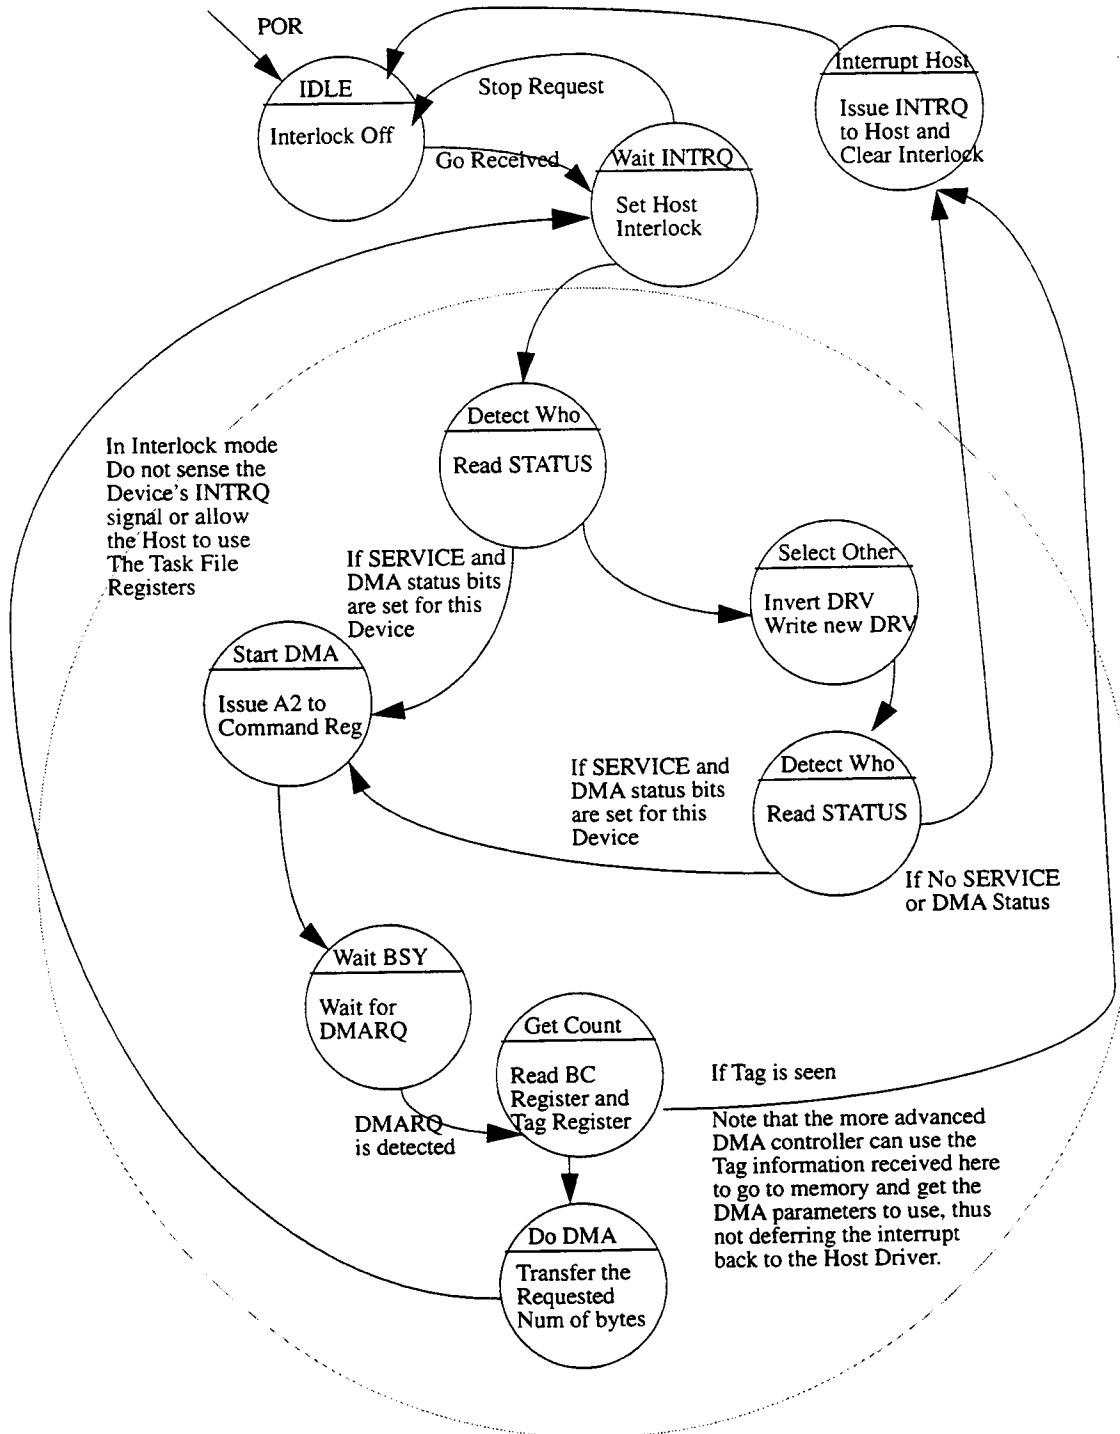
POR

IDLE

Interlock Off

Stop Request

Go Received

Wait INTRQ

Set Host Interlock

Interrupt Host

Issue INTRQ to Host and Clear Interlock

In Interlock mode Do not sense the Device's INTRQ signal or allow the Host to use The Task File Registers

Detect Who

Read STATUS

If SERVICE and DMA status bits are set for this Device

Select Other

Invert DRV Write new DRV

Start DMA

Issue A2 to Command Reg

If SERVICE and DMA status bits are set for this Device

Detect Who

Read STATUS

If No SERVICE or DMA Status

Wait BSY

Wait for DMARQ

Get Count

Read BC Register and Tag Register

If Tag is seen

Note that the more advanced DMA controller can use the Tag information received here to go to memory and get the DMA parameters to use, thus not deferring the interrupt back to the Host Driver.

DMARQ is detected

Do DMA

Transfer the Requested Num of bytes